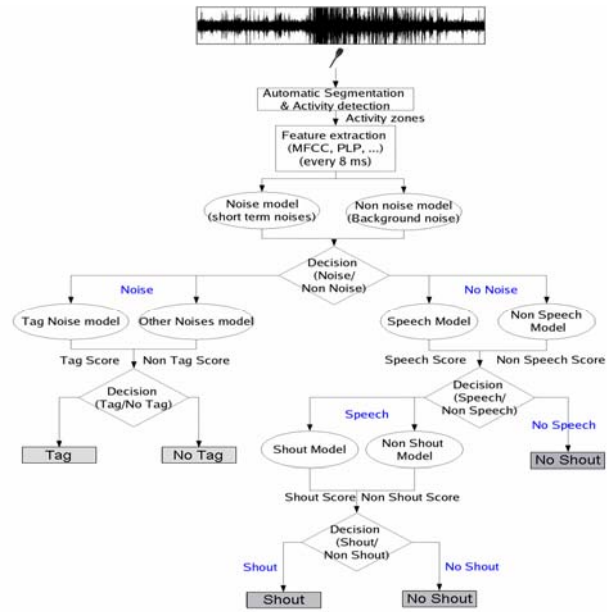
Automatic Segmentation & Activity detection

Activity zones

Feature extraction (MFCC, PLP, ...) (every 8 ms)

Noise model (short term noises)

Non noise model (Background noise)

Decision (Noise/ Non Noise)

Noise

No Noise

Tag Noise model

Other Noises model

Speech Model

Non Speech Model

Tag Score

Non Tag Score

Speech Score

Non Speech Score

Decision (Tag/No Tag)

Decision (Speech/ Non Speech)

Speech

No Speech

Shout Model

Non Shout Model

Tag

No Tag

No Shout

Shout Score

Non Shout Score

Decision (Shout/ Non Shout)

Shout

No Shout

Shout

No Shout